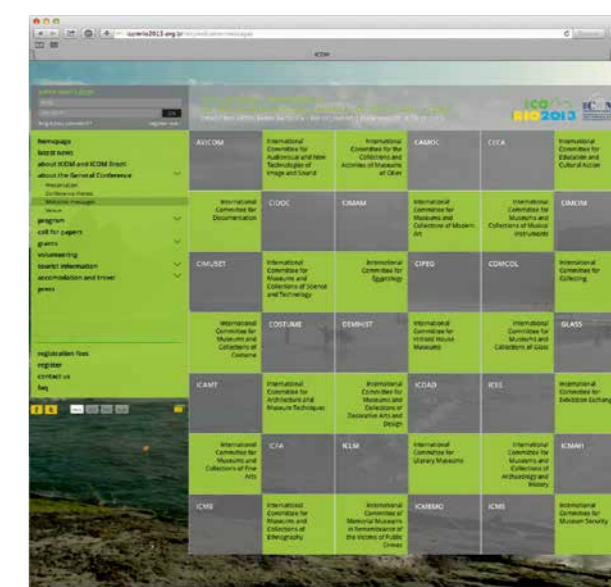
icomrio2013.org.br/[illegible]

ICOM

homepage
latest news
about ICOM and ICOM Brazil
about the General Conference
program
call for papers
grants
volunteering
tourist information
accommodation and travel
press

registration fees
register
contact us
faq

ICOM RIO2013

| AVICOM | International Committee for Audiovisual and New Technologies of Image and Sound | International Committee for the Collections and Activities of Museums of Cities | CAMOC | CECA | International Committee for Education and Cultural Action |
|---|---|---|---|---|---|
| International Committee for Documentation | CIDOC | CIMAM | International Committee for Museums and Collections of Modern Art | International Committee for Museums and Collections of Musical Instruments | CIMCIM |
| CIMUSET | International Committee for Museums and Collections of Science and Technology | International Committee for Egyptology | CIPEG | COMCOL | International Committee for Collecting |
| International Committee for Museums and Collections of Costume | COSTUME | DEMHIST | International Committee for Historic House Museums | International Committee for Museums and Collections of Glass | GLASS |
| ICAMT | International Committee for Architecture and Museum Techniques | International Committee for Museums and Collections of Decorative Arts and Design | ICDAD | ICEE | International Committee for Exhibition Exchange |
| International Committee for Museums and Collections of Fine Arts | ICFA | ICLM | International Committee for Literary Museums | International Committee for Museums and Collections of Archaeology and History | ICMAH |
| ICME | International Committee for Museums and Collections of Ethnography | International Committee of Memorial Museums in Remembrance of the Victims of Public Crimes | ICMEMO | ICMS | International Committee for Museum Security |